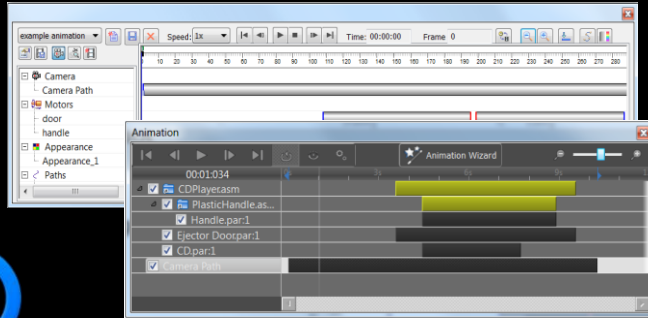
example animation
Speed: 1x
Time: 00:00:00
Frame 0

0 10 20 30 40 50 60 70 80 90 100 110 120 130 140 150 160 170 180 190 200 210 220 230 240 250 260 270 280

Camera
Camera Path
Motors
door
handle
Appearance
Appearance_1
Paths

Animation
Animation Wizard
00:01:034
CDPlayer.asm
PlasticHandle.as...
Handle.par:1
Ejector Door.par:1
CD.par:1
Camera Path